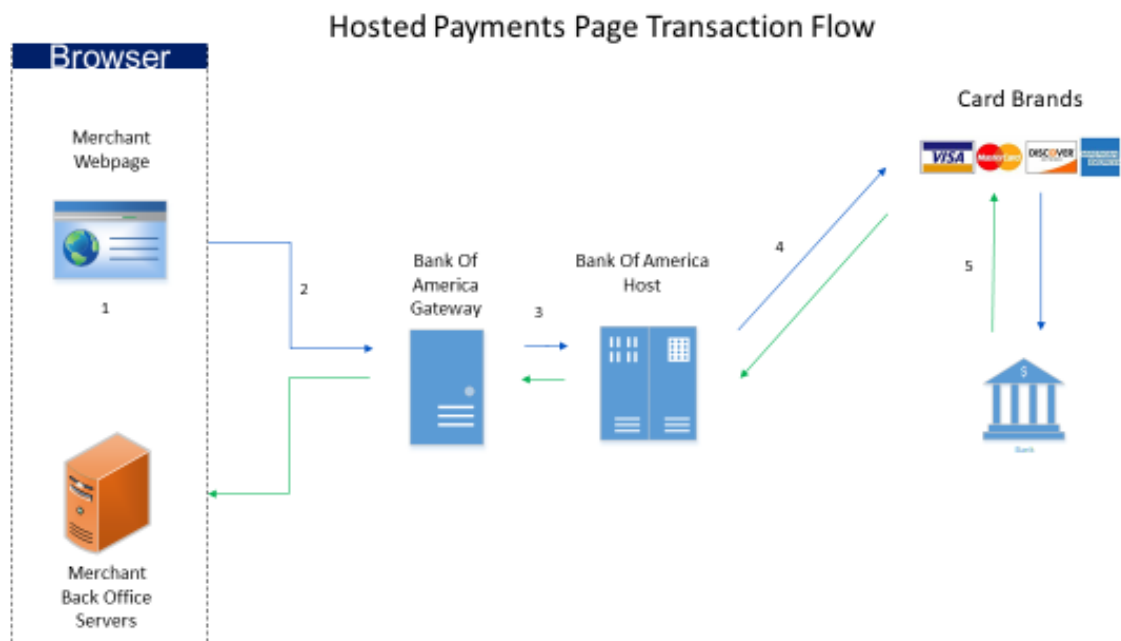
Hosted Payments Page Transaction Flow

Browser

Merchant Webpage

1

2

Bank Of America Gateway

3

Bank Of America Host

4

Card Brands

VISA MasterCard DISCOVER

5

Bank

Merchant Back Office Servers